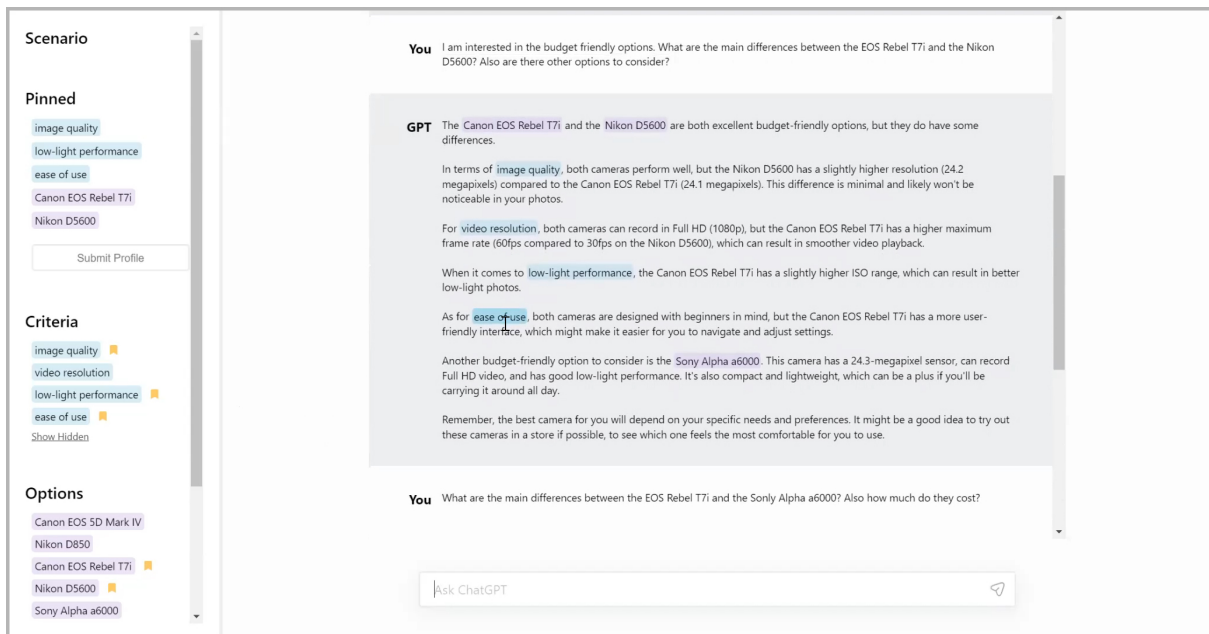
Scenario

Pinned

image quality

low-light performance

ease of use

Canon EOS Rebel T7i

Nikon D5600

Submit Profile

Criteria

image quality

video resolution

low-light performance

ease of use

Show Hidden

Options

Canon EOS 5D Mark IV

Nikon D850

Canon EOS Rebel T7i

Nikon D5600

Sony Alpha a6000

You I am interested in the budget friendly options. What are the main differences between the EOS Rebel T7i and the Nikon D5600? Also are there other options to consider?

GPT The Canon EOS Rebel T7i and the Nikon D5600 are both excellent budget-friendly options, but they do have some differences.

In terms of image quality, both cameras perform well, but the Nikon D5600 has a slightly higher resolution (24.2 megapixels) compared to the Canon EOS Rebel T7i (24.1 megapixels). This difference is minimal and likely won't be noticeable in your photos.

For video resolution, both cameras can record in Full HD (1080p), but the Canon EOS Rebel T7i has a higher maximum frame rate (60fps compared to 30fps on the Nikon D5600), which can result in smoother video playback.

When it comes to low-light performance, the Canon EOS Rebel T7i has a slightly higher ISO range, which can result in better low-light photos.

As for ease of use, both cameras are designed with beginners in mind, but the Canon EOS Rebel T7i has a more user-friendly interface, which might make it easier for you to navigate and adjust settings.

Another budget-friendly option to consider is the Sony Alpha a6000. This camera has a 24.3-megapixel sensor, can record Full HD video, and has good low-light performance. It's also compact and lightweight, which can be a plus if you'll be carrying it around all day.

Remember, the best camera for you will depend on your specific needs and preferences. It might be a good idea to try out these cameras in a store if possible, to see which one feels the most comfortable for you to use.

You What are the main differences between the EOS Rebel T7i and the Sonly Alpha a6000? Also how much do they cost?

Ask ChatGPT